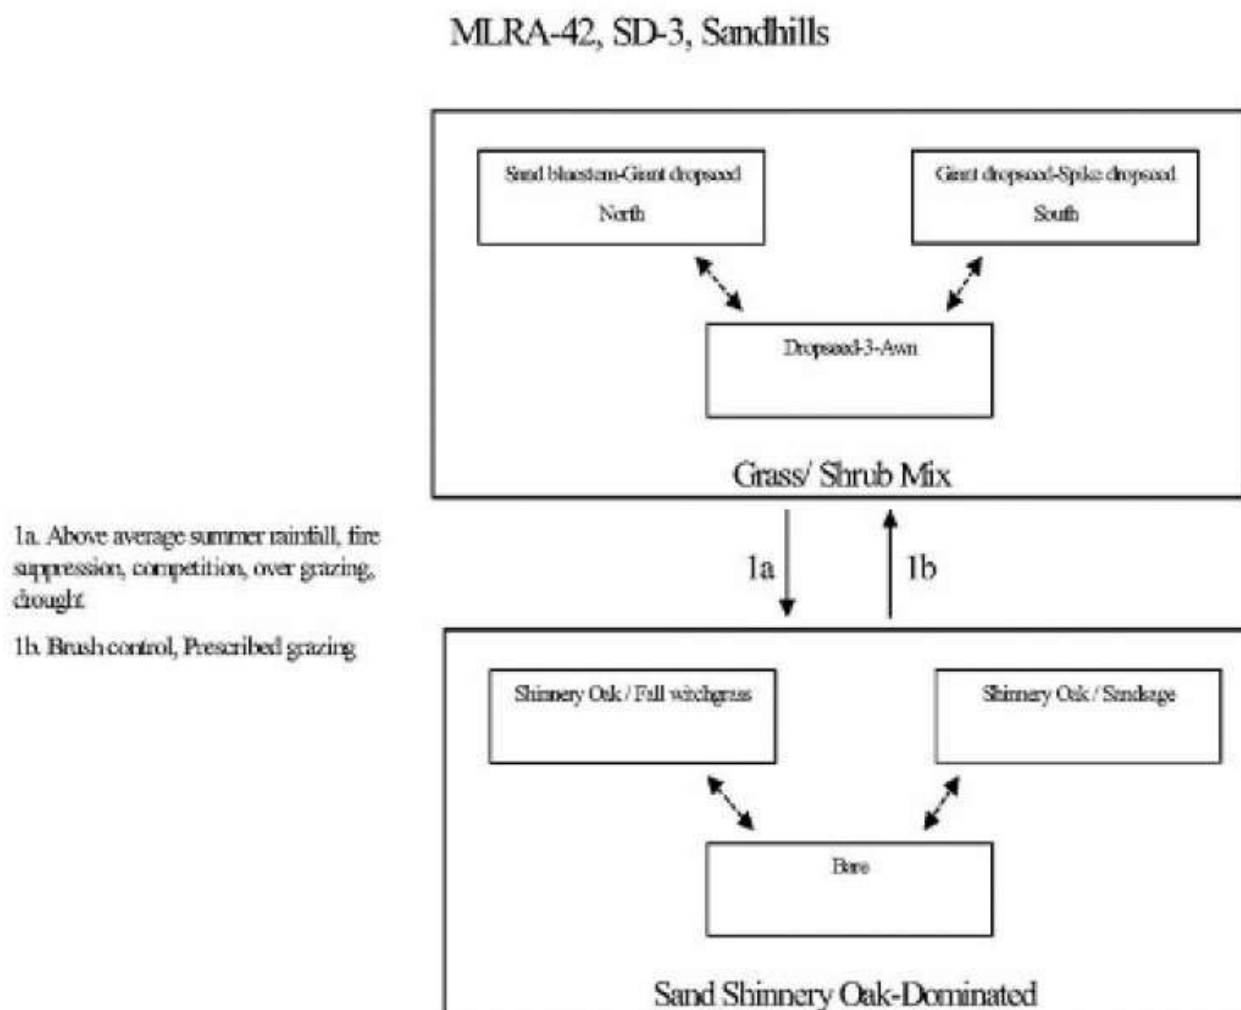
MLRA-42, SD-3, Sandhills

Sand bluestem-Giant dropseed
North

Giant dropseed-Spike dropseed
South

Dropseed-3-Awn

Grass/ Shrub Mix

1a. Above average summer rainfall, fire suppression, competition, over grazing, drought

1b. Brush control, Prescribed grazing

1a

1b

Shinnery Oak / Fall witchgrass

Shinnery Oak / Sandsage

Bare

Sand Shinnery Oak-Dominated